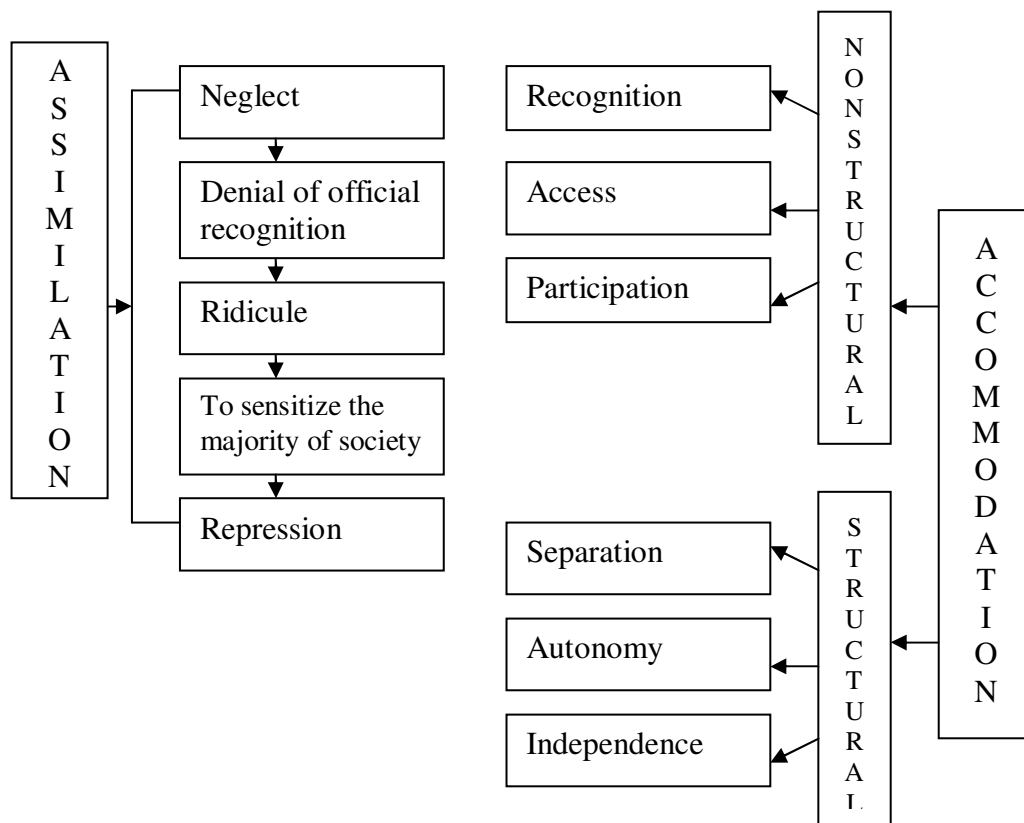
ASSIMILATION

Neglect

Denial of official recognition

Ridicule

To sensitize the majority of society

Repression

NONSTRUCTURAL

Recognition

Access

Participation

ACCOMMODATION

STRUCTURAL

Separation

Autonomy

Independence